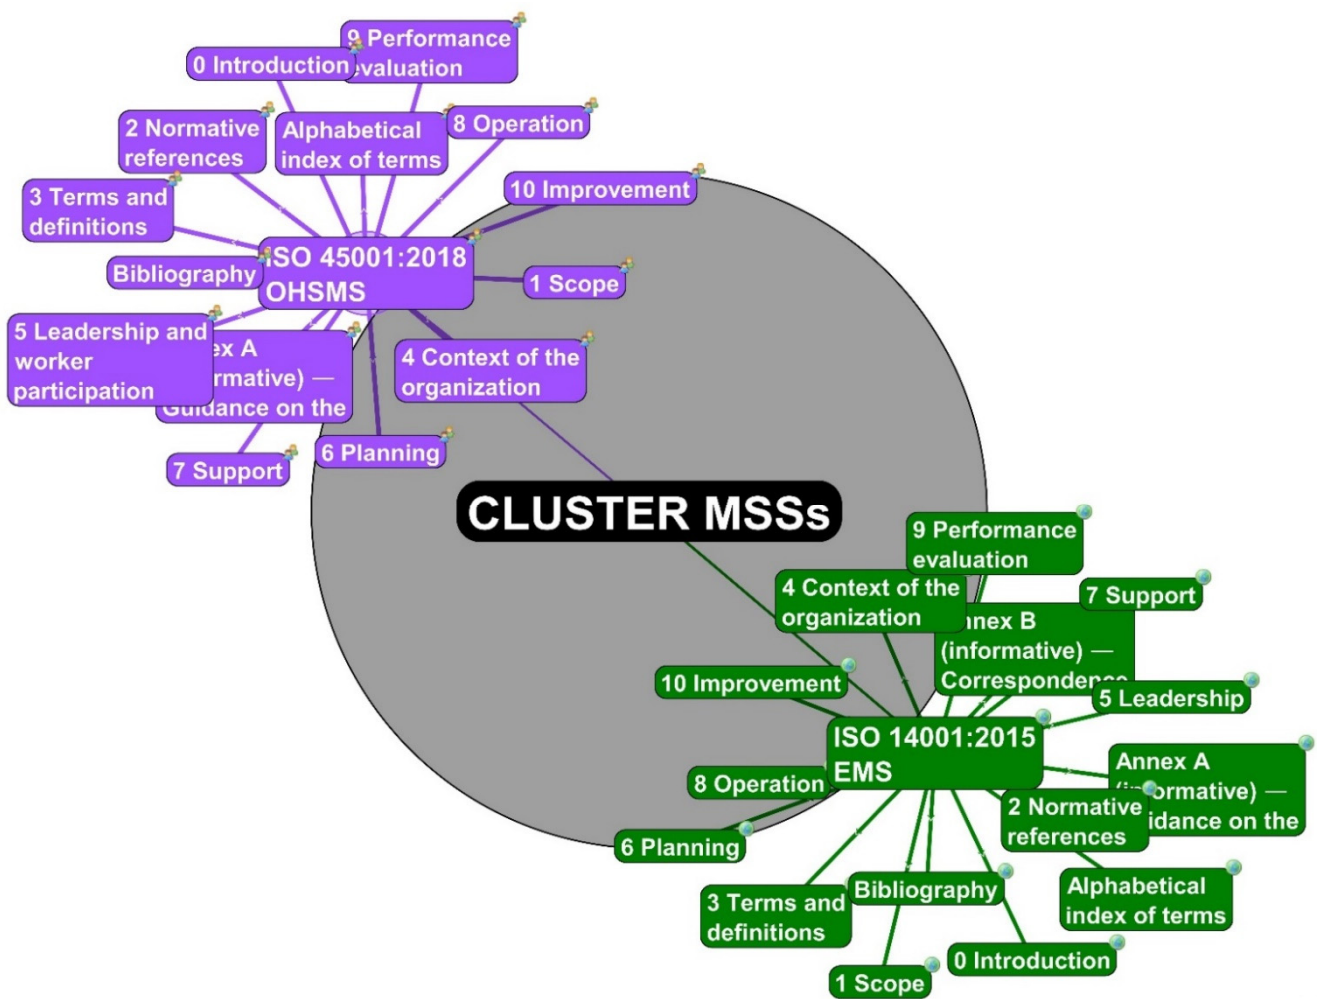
9 Performance evaluation

0 Introduction

2 Normative references

Alphabetical index of terms

8 Operation

3 Terms and definitions

10 Improvement

Bibliography

ISO 45001:2018 OHSMS

1 Scope

5 Leadership and worker participation

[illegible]ex A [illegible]rmative) — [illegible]dance on the

4 Context of the organization

6 Planning

7 Support

CLUSTER MSSs

9 Performance evaluation

4 Context of the organization

7 Support

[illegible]nex B (informative) — Corresponden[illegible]

10 Improvement

5 Leadership

ISO 14001:2015 EMS

Annex A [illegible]ormative) — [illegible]idance on the

8 Operation

2 Normative references

6 Planning

Bibliography

3 Terms and definitions

Alphabetical index of terms

0 Introduction

1 Scope